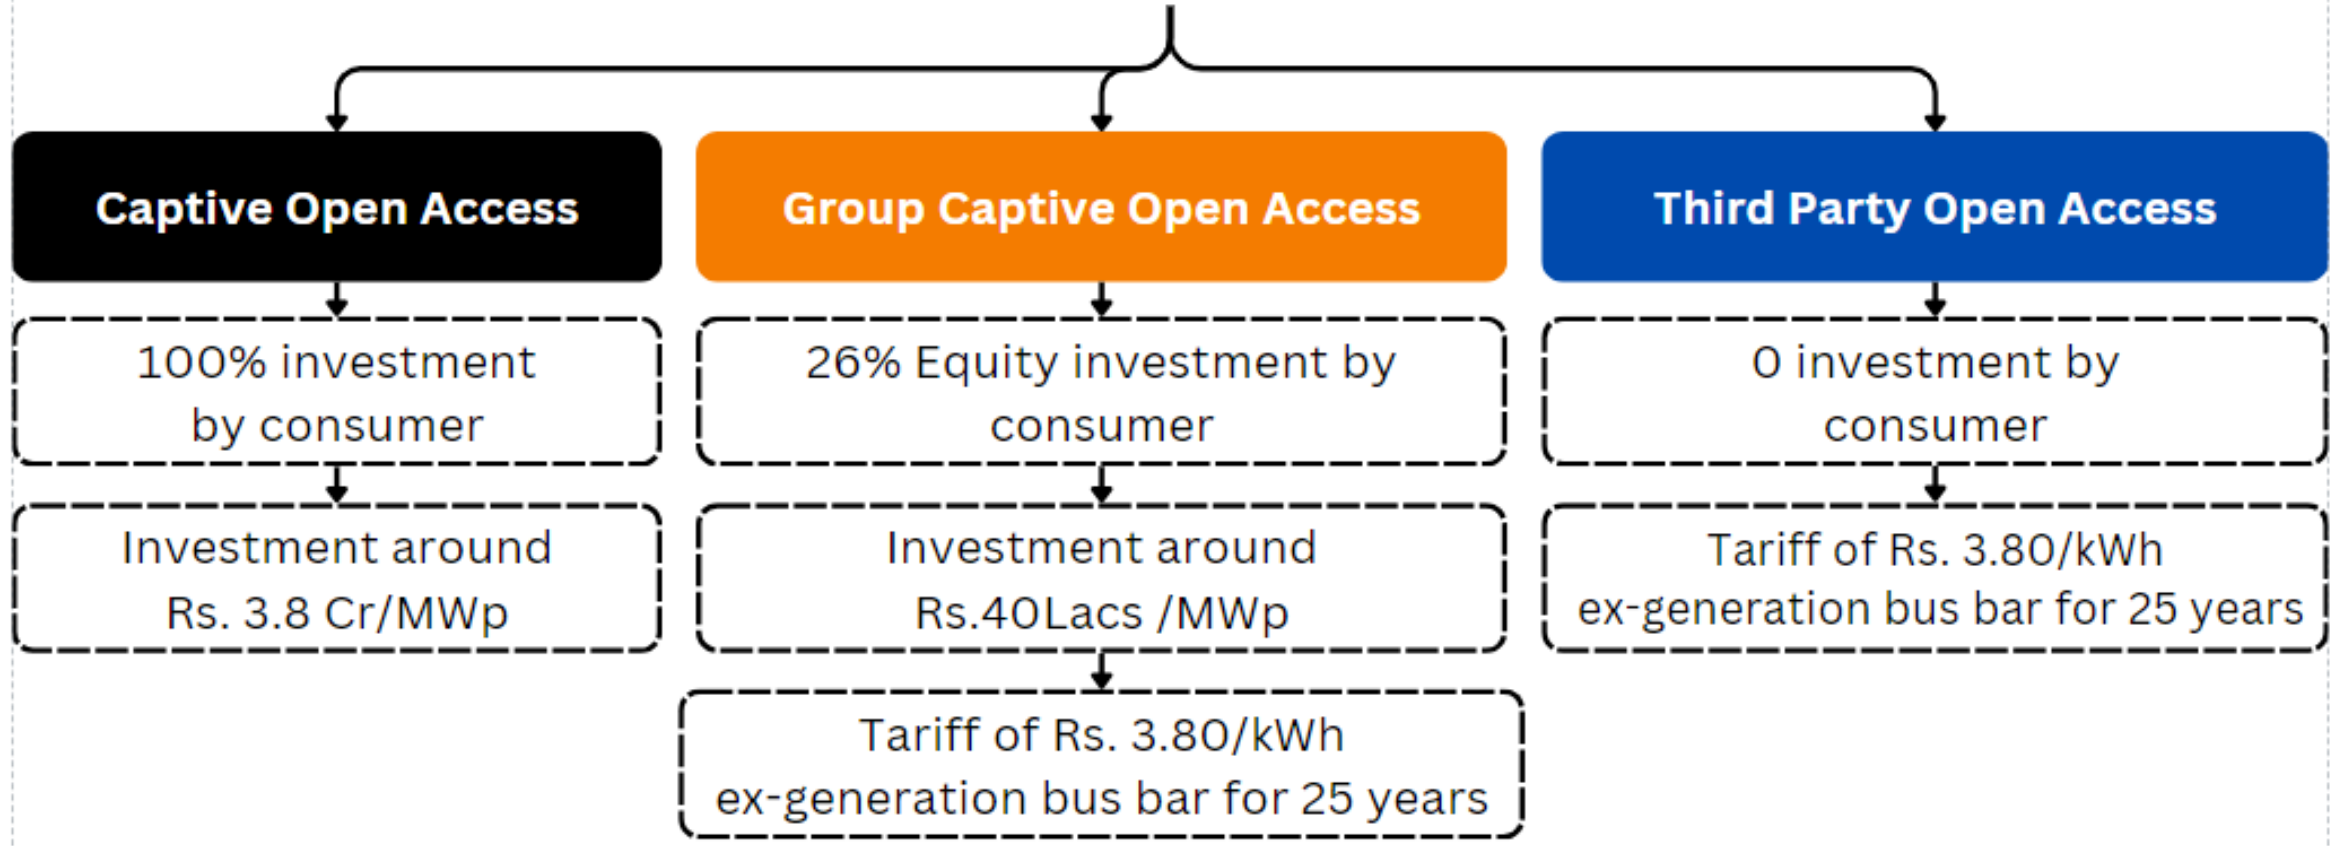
Captive Open Access

100% investment by consumer

Investment around Rs. 3.8 Cr/MWp

Group Captive Open Access

26% Equity investment by consumer

Investment around Rs.40Lacs /MWp

Tariff of Rs. 3.80/kWh ex-generation bus bar for 25 years

Third Party Open Access

0 investment by consumer

Tariff of Rs. 3.80/kWh ex-generation bus bar for 25 years